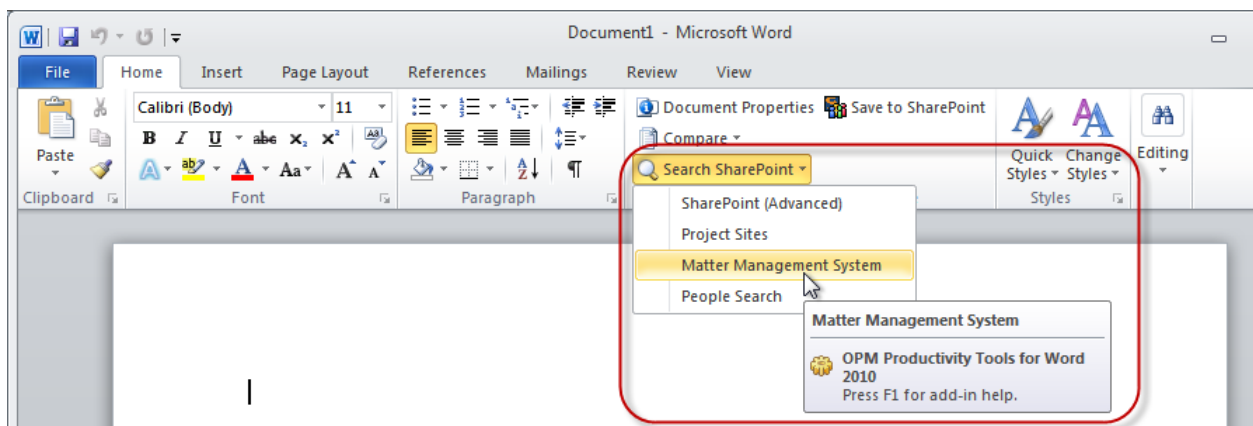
Document1 - Microsoft Word

File Home Insert Page Layout References Mailings Review View

Paste

Calibri (Body) 11

B I U abe $x_2$ $x^2$

Aa A A

Clipboard Font Paragraph

Document Properties Save to SharePoint

Compare

Search SharePoint

SharePoint (Advanced)

Project Sites

Matter Management System

People Search

Quick Styles Change Styles

Styles

Editing

Matter Management System

OPM Productivity Tools for Word 2010
Press F1 for add-in help.